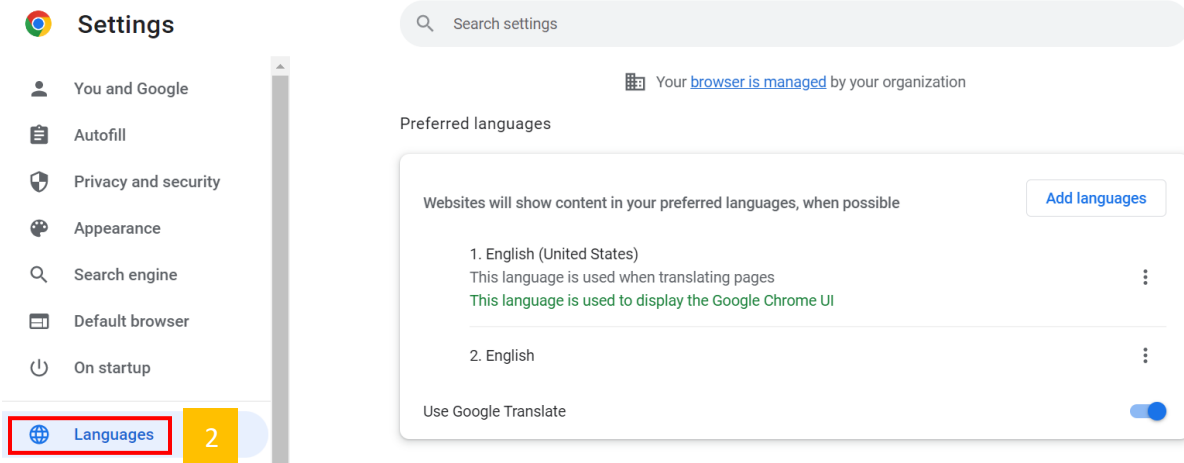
Settings

Search settings

You and Google
Autofill
Privacy and security
Appearance
Search engine
Default browser
On startup
Languages
2

Your browser is managed by your organization

Preferred languages

Websites will show content in your preferred languages, when possible

Add languages

1. English (United States)
This language is used when translating pages
This language is used to display the Google Chrome UI

2. English

Use Google Translate